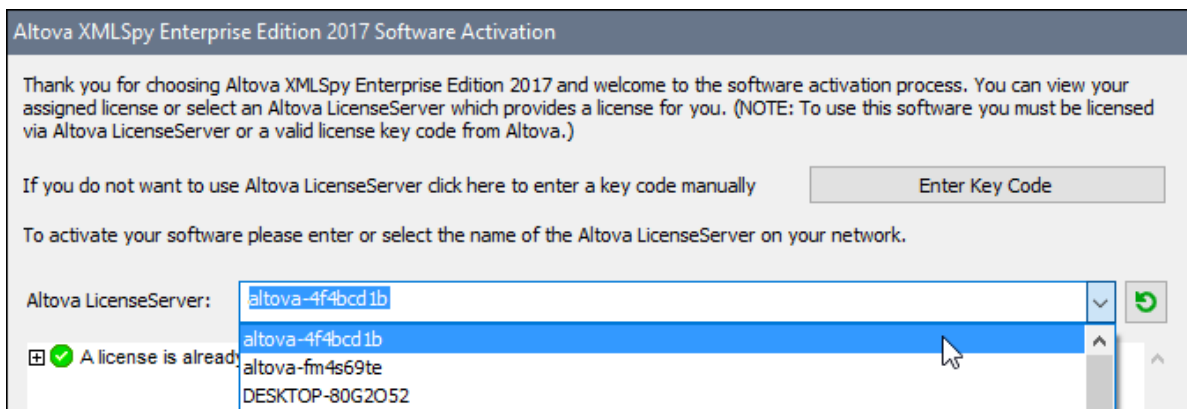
Altova XMLSpy Enterprise Edition 2017 Software Activation

Thank you for choosing Altova XMLSpy Enterprise Edition 2017 and welcome to the software activation process. You can view your assigned license or select an Altova LicenseServer which provides a license for you. (NOTE: To use this software you must be licensed via Altova LicenseServer or a valid license key code from Altova.)

If you do not want to use Altova LicenseServer click here to enter a key code manually

Enter Key Code

To activate your software please enter or select the name of the Altova LicenseServer on your network.

Altova LicenseServer: altova-4f4bcd1b

altova-4f4bcd1b
altova-fm4s69te
DESKTOP-80G2O52

A license is already